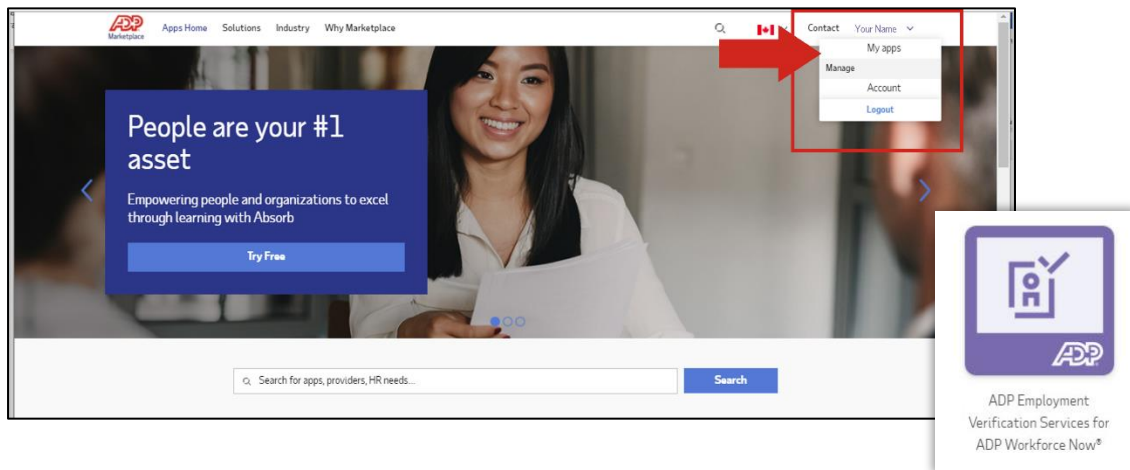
ADP Marketplace

Apps Home Solutions Industry Why Marketplace

Contact Your Name

My apps

Manage

Account

Logout

People are your #1 asset

Empowering people and organizations to excel through learning with Absorb

Try Free

Search for apps, providers, HR needs...

Search

ADP

ADP Employment Verification Services for ADP Workforce Now®